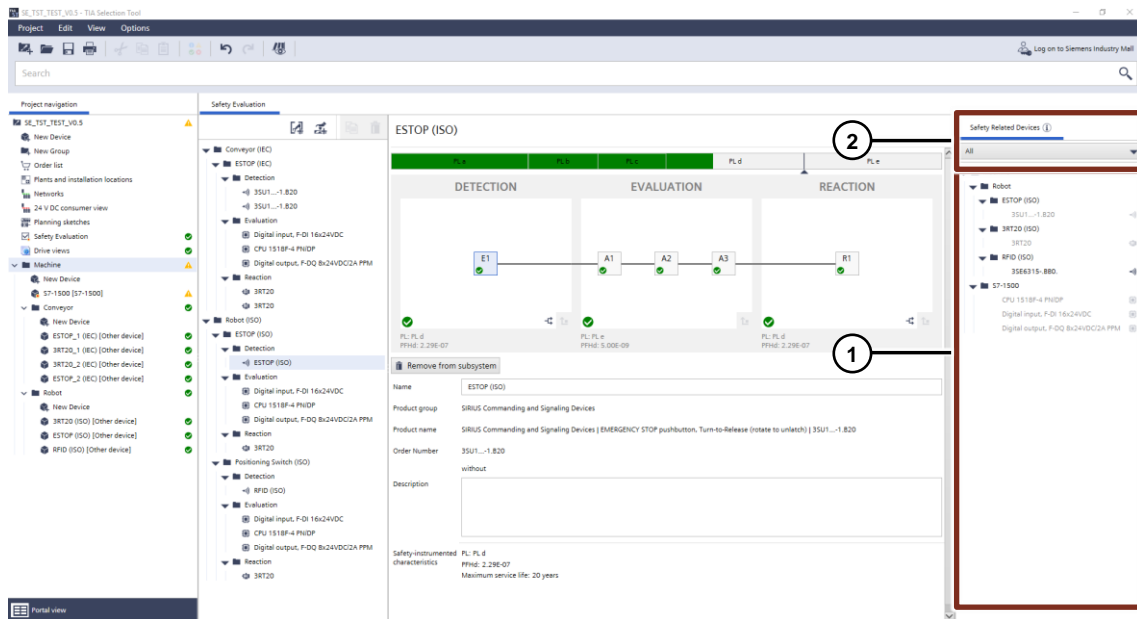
SE_TST_TEST_V0.5 - TIA Selection Tool

Project Edit View Options

Log on to Siemens Industry Mall

Search

Project navigation

SE_TST_TEST_V0.5
New Device
New Group
Order list
Plants and installation locations
Networks
24 V DC consumer view
Planning sketches
Safety Evaluation
Drive views
Machine
New Device
S7-1500 [S7-1500]
Conveyor
New Device
ESTOP_1 (IEC) [Other device]
3RT20_1 (IEC) [Other device]
3RT20_2 (IEC) [Other device]
ESTOP_2 (IEC) [Other device]
Robot
New Device
3RT20 (ISO) [Other device]
ESTOP (ISO) [Other device]
RFID (ISO) [Other device]

Portal view

Safety Evaluation

Conveyor (IEC)
ESTOP (IEC)
Detection
3SU1...-1.B20
3SU1...-1.B20
Evaluation
Digital input, F-DI 16x24VDC
CPU 1518F-4 PN/DP
Digital output, F-DQ 8x24VDC/2A PPM
Reaction
3RT20
3RT20
Robot (ISO)
ESTOP (ISO)
Detection
ESTOP (ISO)
Evaluation
Digital input, F-DI 16x24VDC
CPU 1518F-4 PN/DP
Digital output, F-DQ 8x24VDC/2A PPM
Reaction
3RT20
Positioning Switch (ISO)
Detection
RFID (ISO)
Evaluation
Digital input, F-DI 16x24VDC
CPU 1518F-4 PN/DP
Digital output, F-DQ 8x24VDC/2A PPM
Reaction
3RT20

ESTOP (ISO)

PL a | PL b | PL c | PL d | PL e

DETECTION EVALUATION REACTION

E1 A1 A2 A3 R1

PL: PL d
PFHd: 2.29E-07

PL: PL e
PFHd: 5.00E-09

PL: PL d
PFHd: 2.29E-07

Remove from subsystem

Name ESTOP (ISO)

Product group SIRIUS Commanding and Signaling Devices

Product name SIRIUS Commanding and Signaling Devices | EMERGENCY STOP pushbutton, Turn-to-Release (rotate to unlatch) | 3SU1...-1.B20

Order Number 3SU1...-1.B20
without

Description

Safety-instrumented characteristics PL: PL d
PFHd: 2.29E-07
Maximum service life: 20 years

Safety Related Devices

All

Robot
ESTOP (ISO)
3SU1...-1.B20
3RT20 (ISO)
3RT20
RFID (ISO)
3SE6315- BB0.
S7-1500
CPU 1518F-4 PN/DP
Digital input, F-DI 16x24VDC
Digital output, F-DQ 8x24VDC/2A PPM

2

1